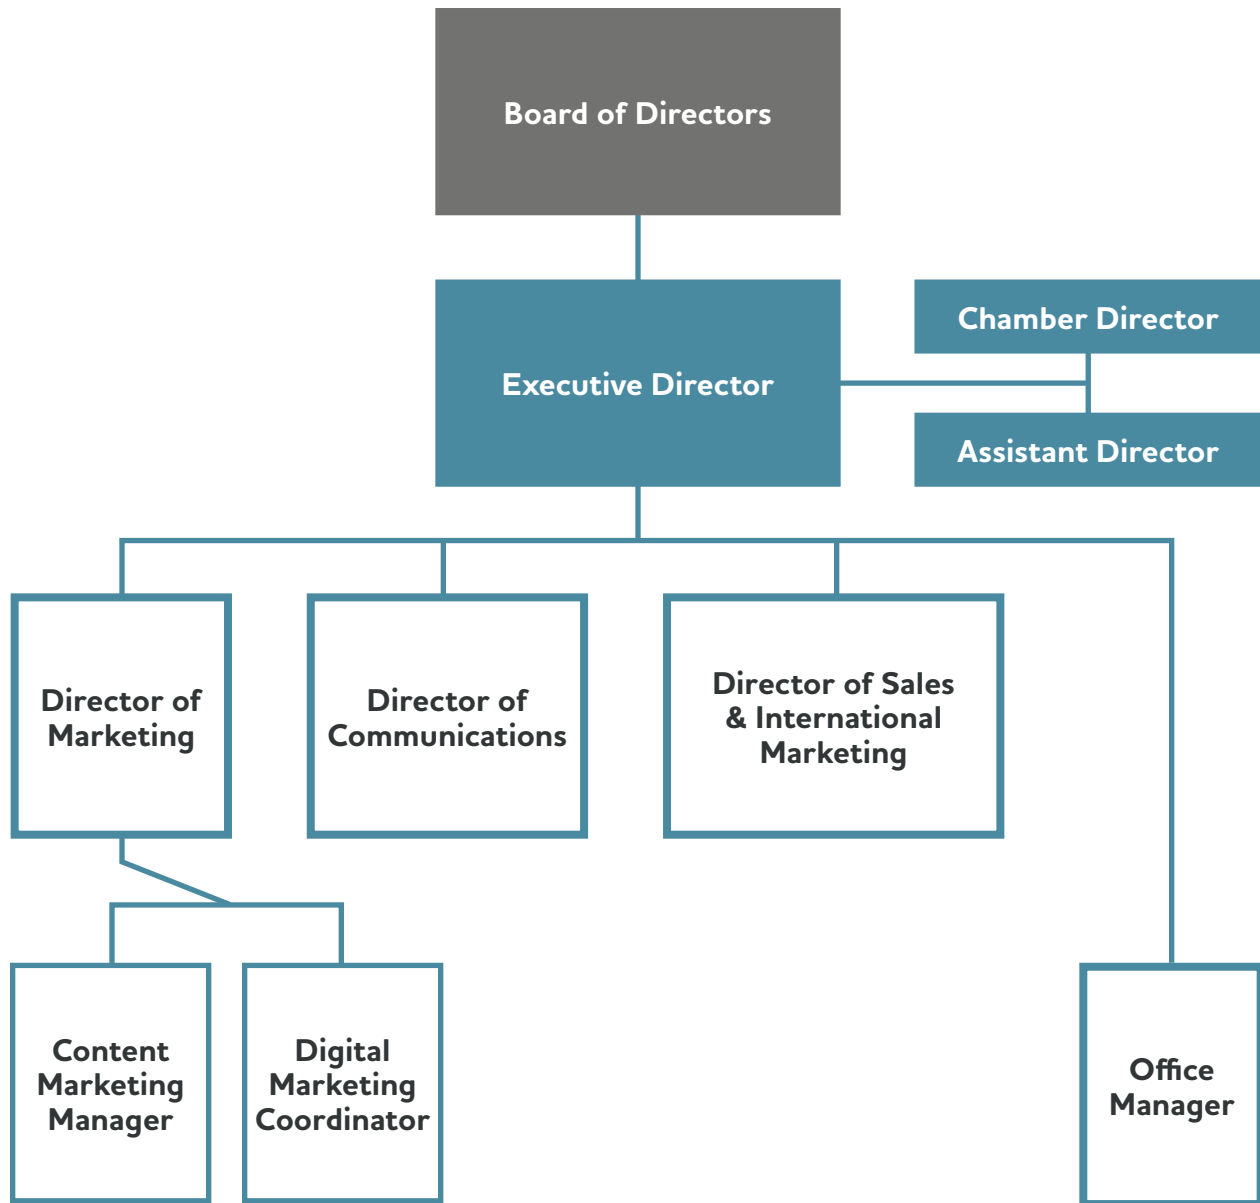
Board of Directors

Executive Director

Chamber Director

Assistant Director

Director of Marketing

Director of Communications

Director of Sales & International Marketing

Content Marketing Manager

Digital Marketing Coordinator

Office Manager